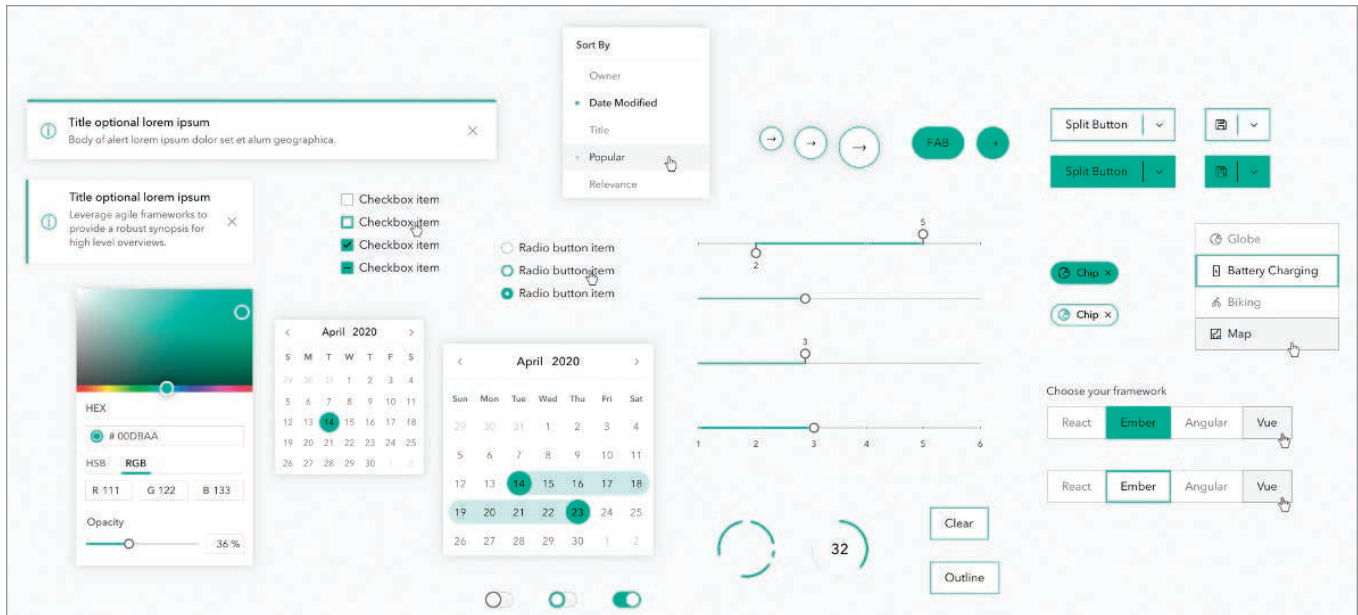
Sort By
Owner
Date Modified
Title
Popular
Relevance

Title optional lorem ipsum
Body of alert lorem ipsum dolor set et alum geographica.

Title optional lorem ipsum
Leverage agile frameworks to provide a robust synopsis for high level overviews.

Checkbox item
Checkbox item
Checkbox item
Checkbox item

Radio button item
Radio button item
Radio button item

FAB

Split Button
Split Button

Globe
Battery Charging
Biking
Map

Chip ×
Chip ×

5
2
3

1 2 3 4 5 6

HEX
# 00DBAA
HSB RGB
R 111 G 122 B 133
Opacity
36 %

April 2020
S M T W T F S
29 30 31 1 2 3 4
5 6 7 8 9 10 11
12 13 14 15 16 17 18
19 20 21 22 23 24 25
26 27 28 29 30 1 2

April 2020
Sun Mon Tue Wed Thu Fri Sat
29 30 31 1 2 3 4
5 6 7 8 9 10 11
12 13 14 15 16 17 18
19 20 21 22 23 24 25
26 27 28 29 30 1 2

32

Clear
Outline

Choose your framework
React Ember Angular Vue
React Ember Angular Vue